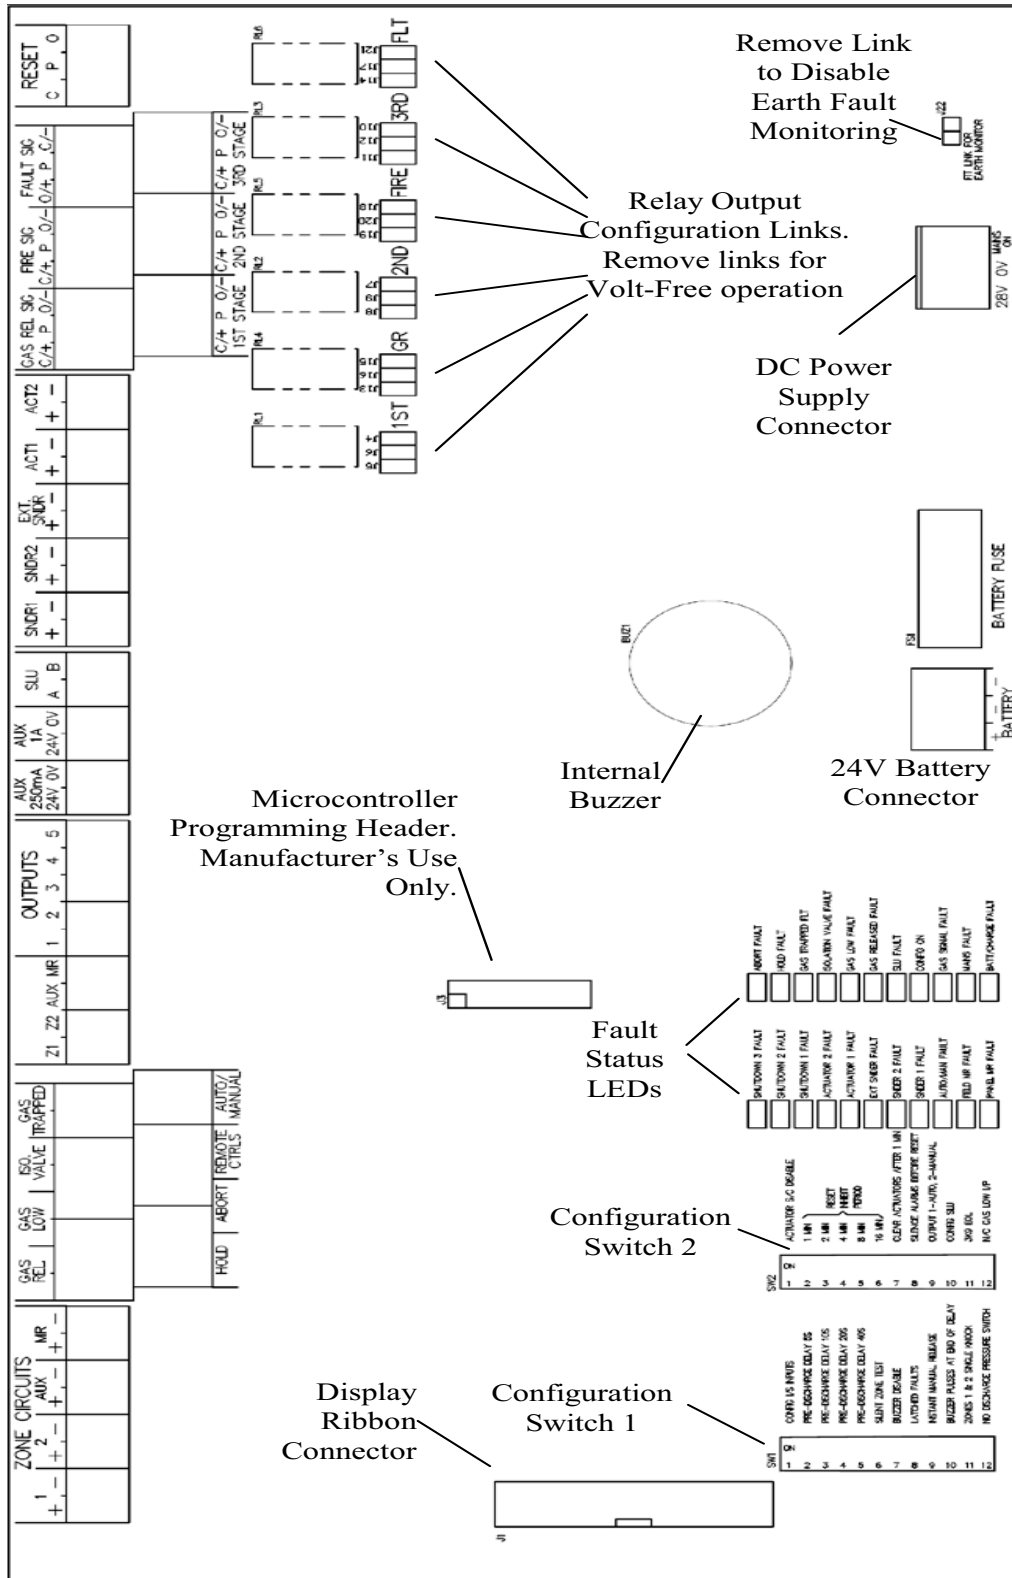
Remove Link to Disable Earth Fault Monitoring

J22
FIT LINK FOR EARTH MONITOR

Relay Output Configuration Links. Remove links for Volt-Free operation

MAINS ON
28V 0V

DC Power Supply Connector

BATTERY FUSE
FS1

BATTERY
+ −

24V Battery Connector

BUZ1

Internal Buzzer

Microcontroller Programming Header. Manufacturer's Use Only.

J3

Fault Status LEDs

ABORT FAULT
HOLD FAULT
GAS TRAPPED FLT
ISOLATION VALVE FAULT
GAS LOW FAULT
GAS RELEASED FAULT
SLU FAULT
CONFIG ON
GAS SIGNAL FAULT
MAINS FAULT
BATT/CHARGE FAULT

SHUTDOWN 3 FAULT
SHUTDOWN 2 FAULT
SHUTDOWN 1 FAULT
ACTUATOR 2 FAULT
ACTUATOR 1 FAULT
EXT SNDR FAULT
SNDR 2 FAULT
SNDR 1 FAULT
AUTO/MAN FAULT
FIELD MR FAULT
PANEL MR FAULT

Configuration Switch 2

SW2
ON
1 2 3 4 5 6 7 8 9 10 11 12
ACTUATOR S/C DISABLE
1 MIN
2 MIN
4 MIN
8 MIN
16 MIN
RESET INHIBIT PERIOD
CLEAR ACTIVATORS AFTER 1 MIN
SILENCE ALARMS BEFORE RESET
OUTPUT 1=AUTO, 2=MANUAL
CONFIG SLU
3K9 EOL
N/C GAS LOW I/P

Configuration Switch 1

SW1
ON
1 2 3 4 5 6 7 8 9 10 11 12
CONFIG I/S INPUTS
PRE-DISCHARGE DELAY 5S
PRE-DISCHARGE DELAY 10S
PRE-DISCHARGE DELAY 20S
PRE-DISCHARGE DELAY 40S
SILENT ZONE TEST
BUZZER DISABLE
LATCHED FAULTS
INSTANT MANUAL RELEASE
BUZZER PULSES AT END OF DELAY
ZONES 1 & 2 SINGLE KNOCK
NO DISCHARGE PRESSURE SWITCH

Display Ribbon Connector

J1

RESET C P O
FAULT SIG C/+ P O/− 3RD STAGE
FIRE SIG C/+ P O/− 2ND STAGE
GAS REL SIG C/+ P O/− 1ST STAGE
ACT2 + −
ACT1 + −
EXT. SNDR + −
SNDR2 + −
SNDR1 + −
SLU A B
AUX 1A 24V 0V
AUX 250mA 24V 0V
OUTPUTS 1 2 3 4 5
Z1 Z2 AUX MR
GAS TRAPPED
ISO. VALVE
GAS LOW
GAS REL.
AUTO/MANUAL
REMOTE CTRLS
ABORT
HOLD
ZONE CIRCUITS
1 + −
2 + −
AUX + −
MR + −

RL6 FLT
RL3 3RD
RL5 FIRE
RL2 2ND
RL4 GR
RL1 1ST